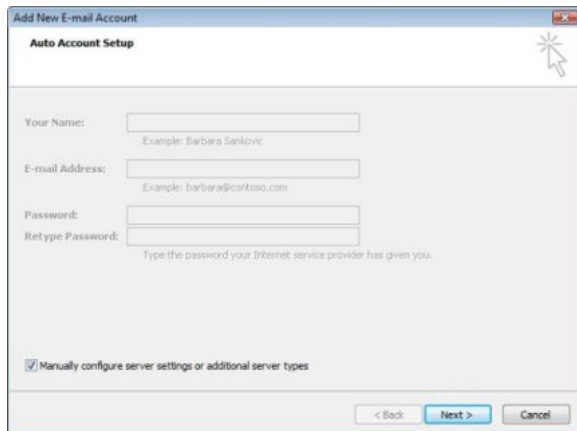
Add New E-mail Account

Auto Account Setup

Your Name:

Example: Barbara Sankovic

E-mail Address:

Example: barbara@contoso.com

Password:

Retype Password:

Type the password your Internet service provider has given you.

Manually configure server settings or additional server types

< Back

Next >

Cancel